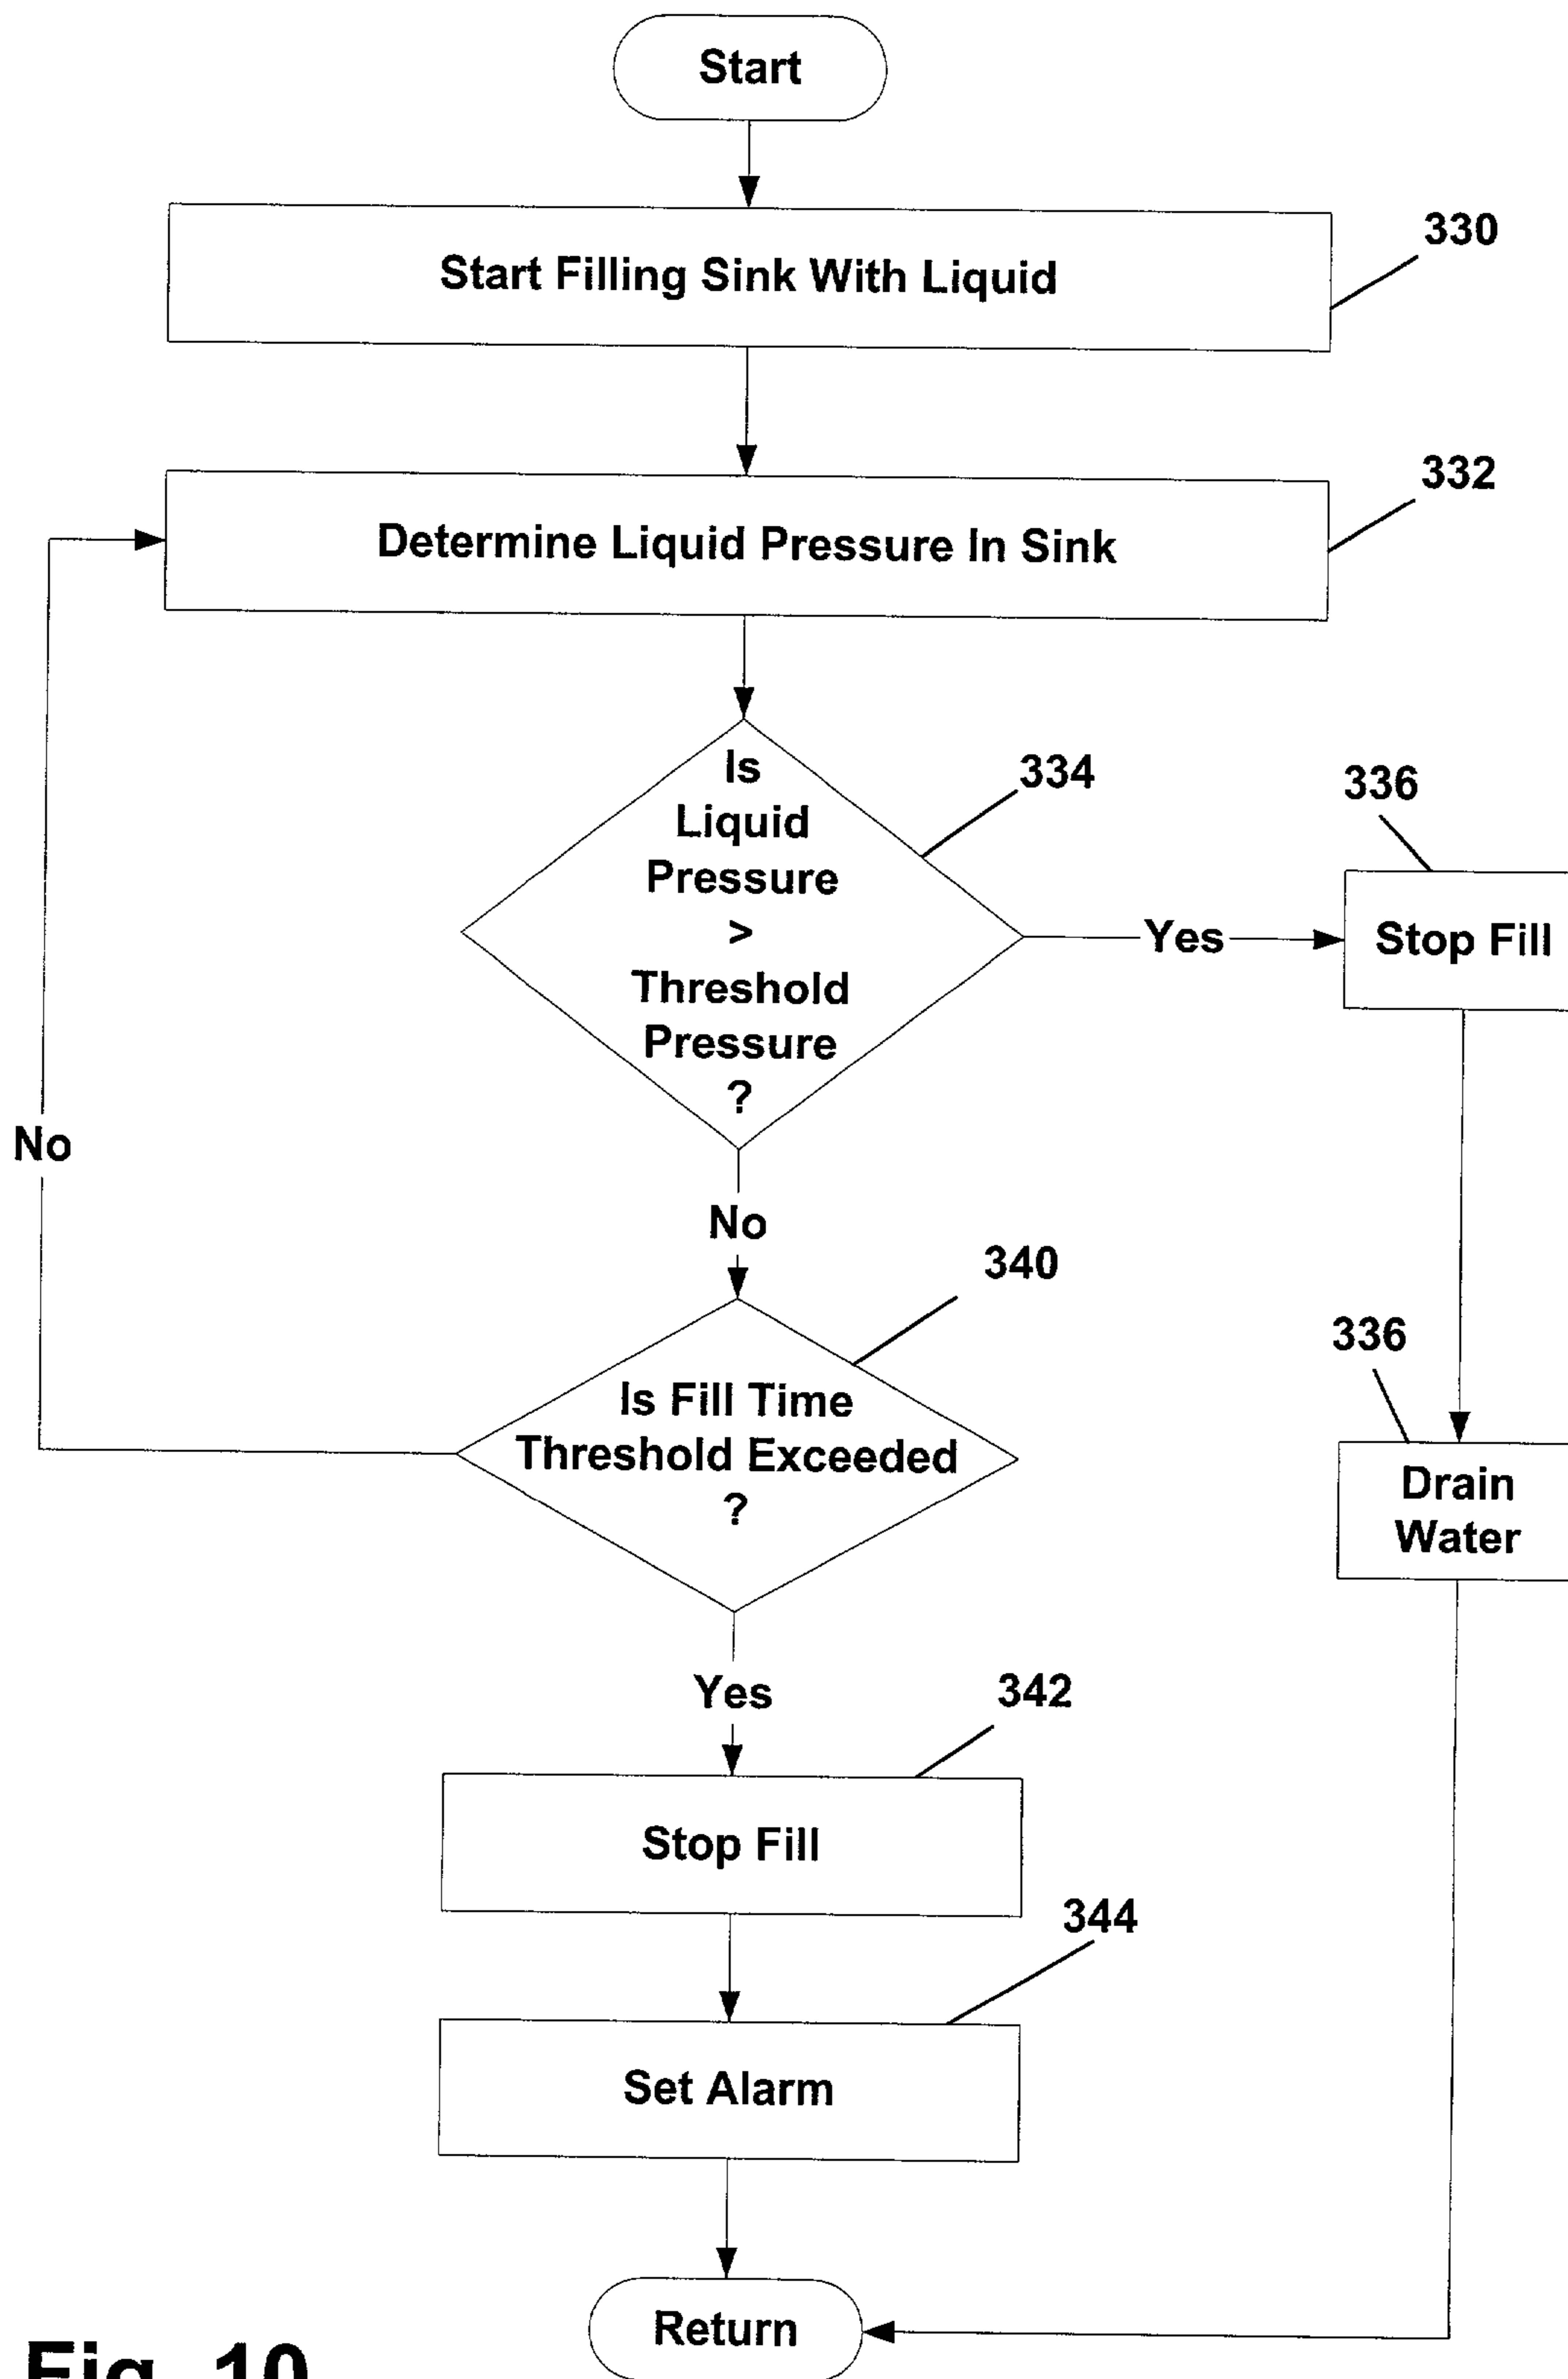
Start

Start Filling Sink With Liquid

330

Determine Liquid Pressure In Sink

332

Is Liquid Pressure > Threshold Pressure ?

334

Yes

336

Stop Fill

No

No

340

Is Fill Time Threshold Exceeded ?

336

Drain Water

Yes

342

Stop Fill

344

Set Alarm

Return

Fig. 10